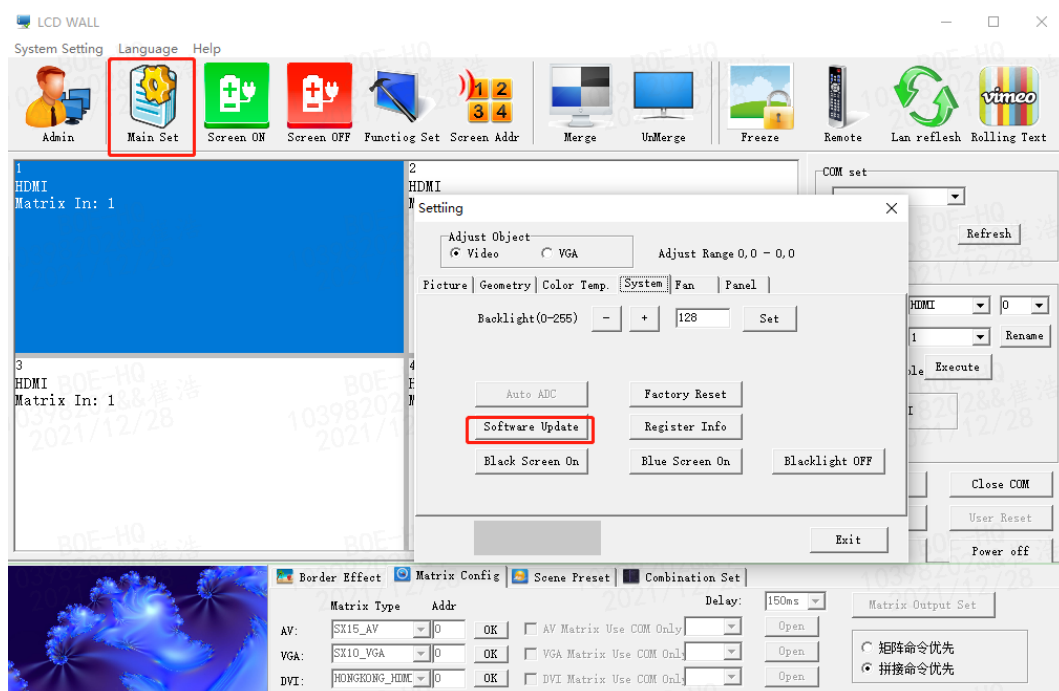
LCD WALL

System Setting Language Help

Admin Main Set Screen ON Screen OFF Functiog Set Screen Addr Merge UnMerge Freeze Remote Lan reflesh Rolling Text

1
HDMI
Matrix In: 1

2
HDMI

3
HDMI
Matrix In: 1

4

Settiing

Adjust Object
Video VGA
Adjust Range 0,0 - 0,0

Picture | Geometry | Color Temp. | System | Fan | Panel

Backlight(0-255) - + 128 Set

Auto ADC Factory Reset
Software Update Register Info
Black Screen On Blue Screen On Blacklight OFF

Exit

COM set
Refresh
HDMI 0
1 Rename
Execute
Close COM
User Reset
Power off

Border Effect | Matrix Config | Scene Preset | Combination Set

Matrix Type Addr Delay: 150ms Matrix Output Set
AV: SX15_AV 0 OK AV Matrix Use COM Only Open
VGA: SX10_VGA 0 OK VGA Matrix Use COM Only Open
DVI: HONGKONG_HDMI 0 OK DVI Matrix Use COM Only Open

矩阵命令优先
拼接命令优先

BOE-HQ 10398202&崔浩 2021/12/28